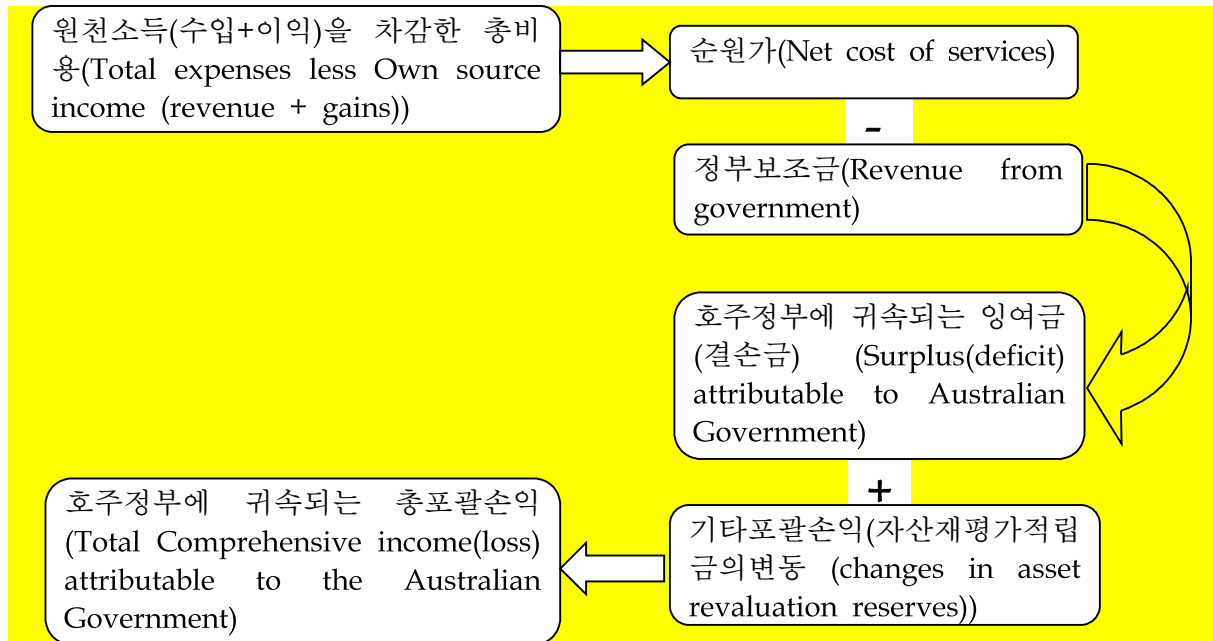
원천소득(수입+이익)을 차감한 총비용(Total expenses less Own source income (revenue + gains))

순원가(Net cost of services)

-

정부보조금(Revenue from government)

호주정부에 귀속되는 잉여금(결손금) (Surplus(deficit) attributable to Australian Government)

+

기타포괄손익(자산재평가적립금의변동 (changes in asset revaluation reserves))

호주정부에 귀속되는 총포괄손익 (Total Comprehensive income(loss) attributable to the Australian Government)